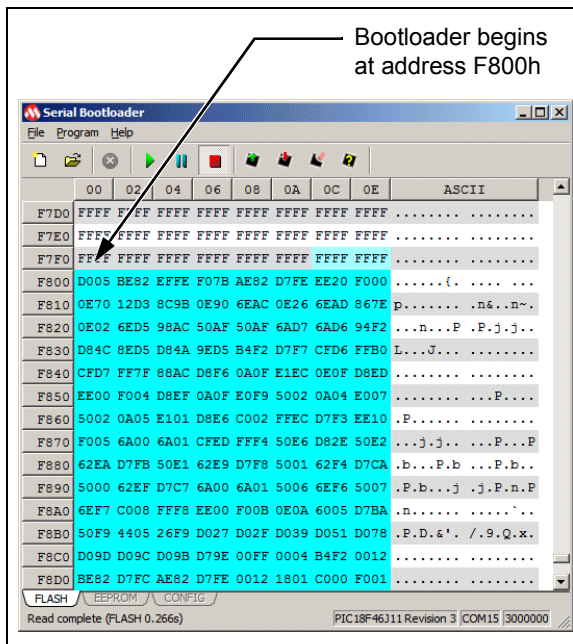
Bootloader begins at address F800h

Serial Bootloader

File Program Help

| | 00 | 02 | 04 | 06 | 08 | 0A | 0C | 0E | ASCII |
|---|---|---|---|---|---|---|---|---|---|
| F7D0 | FFFF | F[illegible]FF | FFFF | FFFF | FFFF | FFFF | FFFF | FFFF | ........ ........ |
| F7E0 | FFFF | FFFF | FFFF | FFFF | FFFF | FFFF | FFFF | FFFF | ........ ........ |
| F7F0 | FF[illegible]F | FFFF | FFFF | FFFF | FFFF | FFFF | FFFF | FFFF | ........ ........ |
| F800 | D005 | BE82 | EFFE | F07B | AE82 | D7FE | EE20 | F000 | ......{. .... ... |
| F810 | 0E70 | 12D3 | 8C9B | 0E90 | 6EAC | 0E26 | 6EAD | 867E | p....... .n&..n~. |
| F820 | 0E02 | 6ED5 | 98AC | 50AF | 50AF | 6AD7 | 6AD6 | 94F2 | ...n...P .P.j.j.. |
| F830 | D84C | 8ED5 | D84A | 9ED5 | B4F2 | D7F7 | CFD6 | FFB0 | L...J... ........ |
| F840 | CFD7 | FF7F | 88AC | D8F6 | 0A0F | E1EC | 0E0F | D8ED | ........ ........ |
| F850 | EE00 | F004 | D8EF | 0A0F | E0F9 | 5002 | 0A04 | E007 | ........ ...P.... |
| F860 | 5002 | 0A05 | E101 | D8E6 | C002 | FFEC | D7F3 | EE10 | .P...... ........ |
| F870 | F005 | 6A00 | 6A01 | CFED | FFF4 | 50E6 | D82E | 50E2 | ...j.j.. ...P...P |
| F880 | 62EA | D7FB | 50E1 | 62E9 | D7F8 | 5001 | 62F4 | D7CA | .b...P.b ...P.b.. |
| F890 | 5000 | 62EF | D7C7 | 6A00 | 6A01 | 5006 | 6EF6 | 5007 | .P.b...j .j.P.n.P |
| F8A0 | 6EF7 | C008 | FFF8 | EE00 | F00B | 0E0A | 6005 | D7BA | .n...... .....`.. |
| F8B0 | 50F9 | 4405 | 26F9 | D027 | D02F | D039 | D051 | D078 | .P.D.&'. /.9.Q.x. |
| F8C0 | D09D | D09C | D09B | D79E | 00FF | 0004 | B4F2 | 0012 | ........ ........ |
| F8D0 | BE82 | D7FC | AE82 | D7FE | 0012 | 1801 | C000 | F001 | ........ ........ |

FLASH EEPROM CONFIG

Read complete (FLASH 0.266s) PIC18F46J11 Revision 3 COM15 3000000